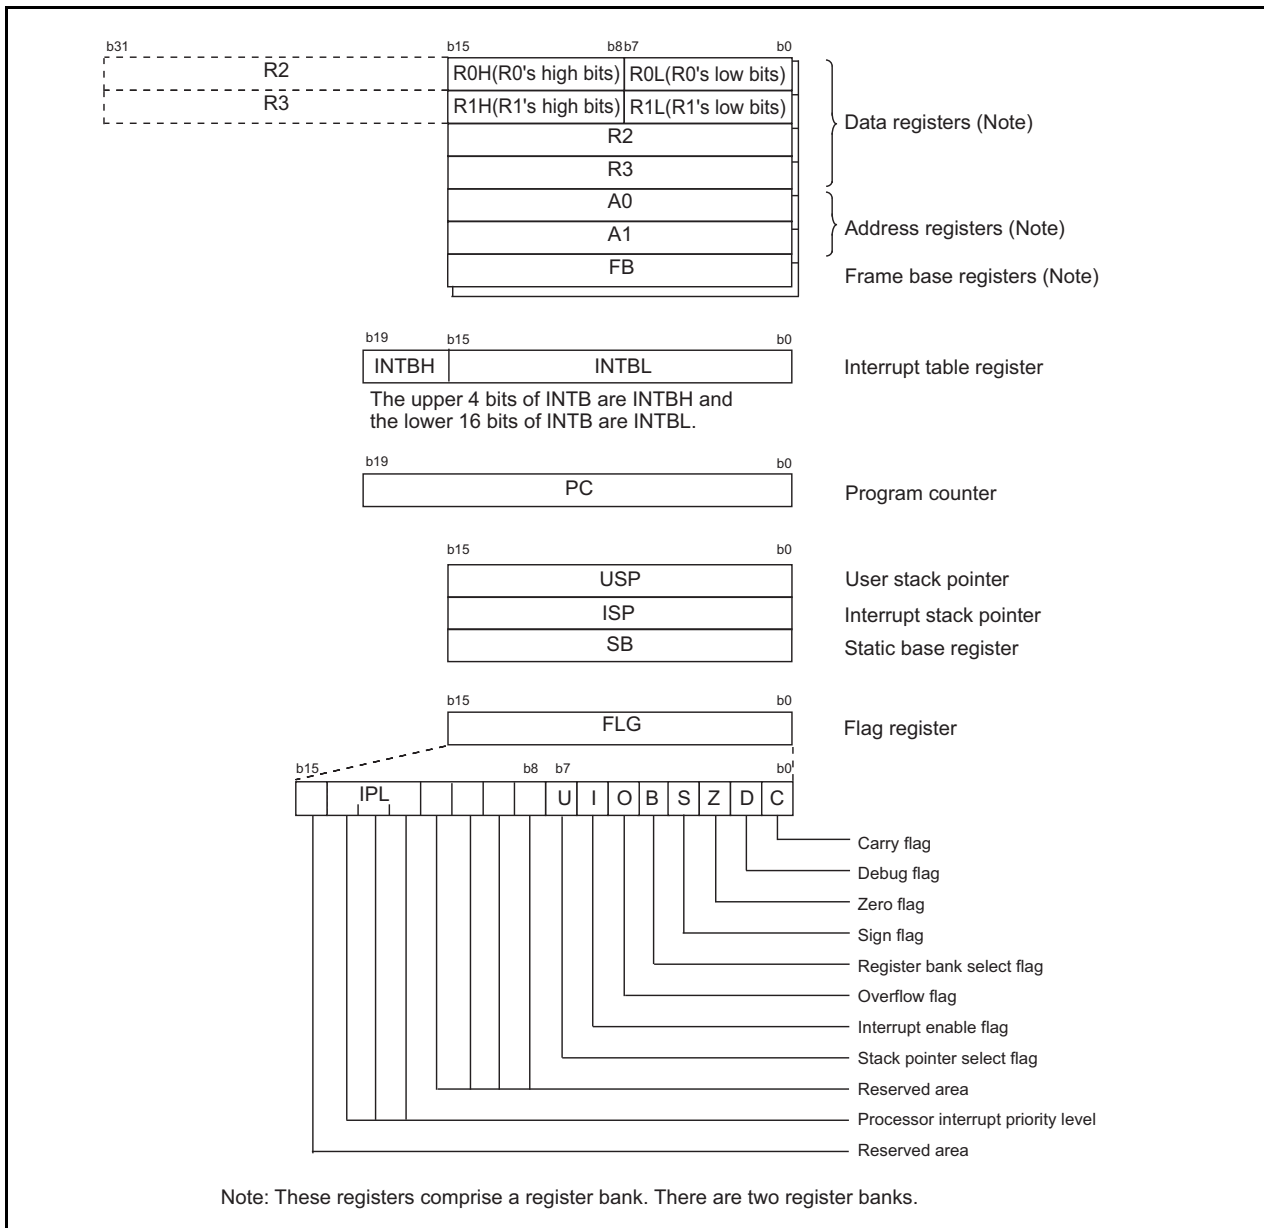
b31
b15
b8 b7
b0
R2
R0H(R0's high bits)
R0L(R0's low bits)
R3
R1H(R1's high bits)
R1L(R1's low bits)
R2
Data registers (Note)
R3
A0
Address registers (Note)
A1
FB
Frame base registers (Note)

b19
b15
b0
INTBH
INTBL
Interrupt table register
The upper 4 bits of INTB are INTBH and the lower 16 bits of INTB are INTBL.

b19
b0
PC
Program counter

b15
b0
USP
User stack pointer
ISP
Interrupt stack pointer
SB
Static base register

b15
b0
FLG
Flag register

b15
b8
b7
b0
IPL
U
I
O
B
S
Z
D
C

Carry flag
Debug flag
Zero flag
Sign flag
Register bank select flag
Overflow flag
Interrupt enable flag
Stack pointer select flag
Reserved area
Processor interrupt priority level
Reserved area

Note: These registers comprise a register bank. There are two register banks.